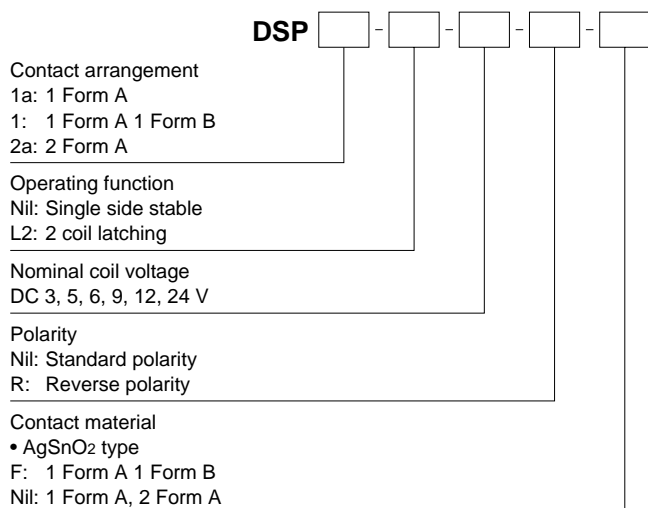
DSP [ ] - [ ] - [ ] - [ ] - [ ]

Contact arrangement
1a: 1 Form A
1: 1 Form A 1 Form B
2a: 2 Form A

Operating function
Nil: Single side stable
L2: 2 coil latching

Nominal coil voltage
DC 3, 5, 6, 9, 12, 24 V

Polarity
Nil: Standard polarity
R: Reverse polarity

Contact material
• $AgSnO_2$ type
F: 1 Form A 1 Form B
Nil: 1 Form A, 2 Form A